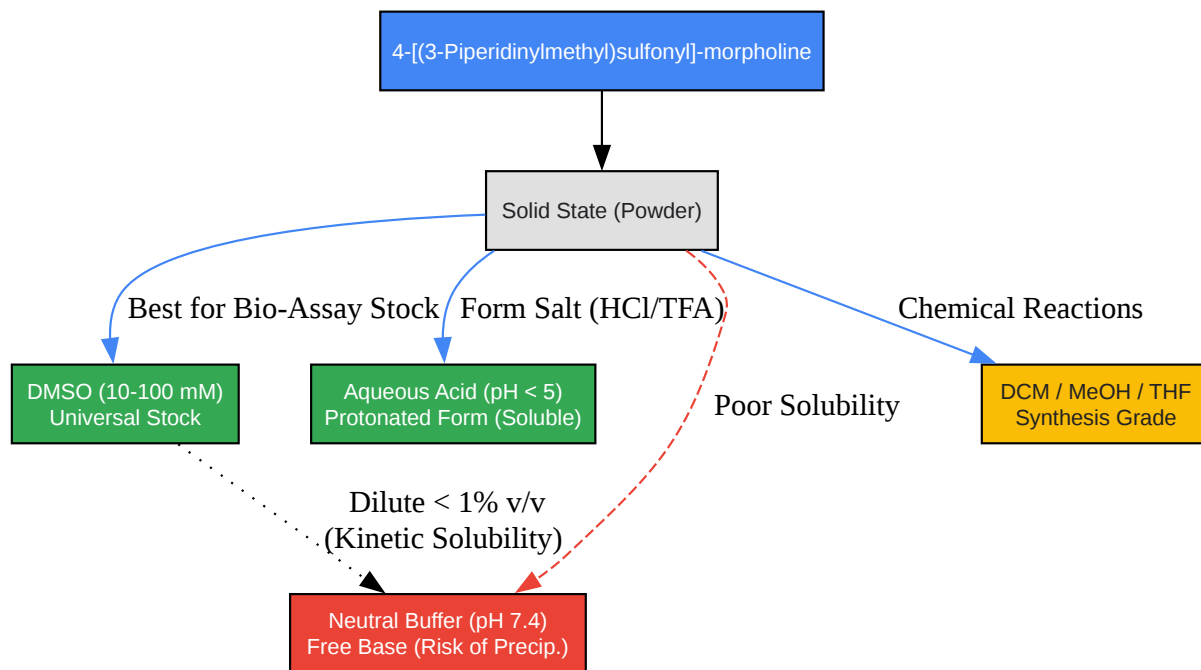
4-[(3-Piperidinylmethyl)sulfonyl]-morpholine

Solid State (Powder)

Best for Bio-Assay Stock

Form Salt (HCl/TFA)

Chemical Reactions

DMSO (10-100 mM)
Universal Stock

Aqueous Acid (pH < 5)
Protonated Form (Soluble)

Poor Solubility

DCM / MeOH / THF
Synthesis Grade

Dilute < 1% v/v
(Kinetic Solubility)

Neutral Buffer (pH 7.4)
Free Base (Risk of Precip.)